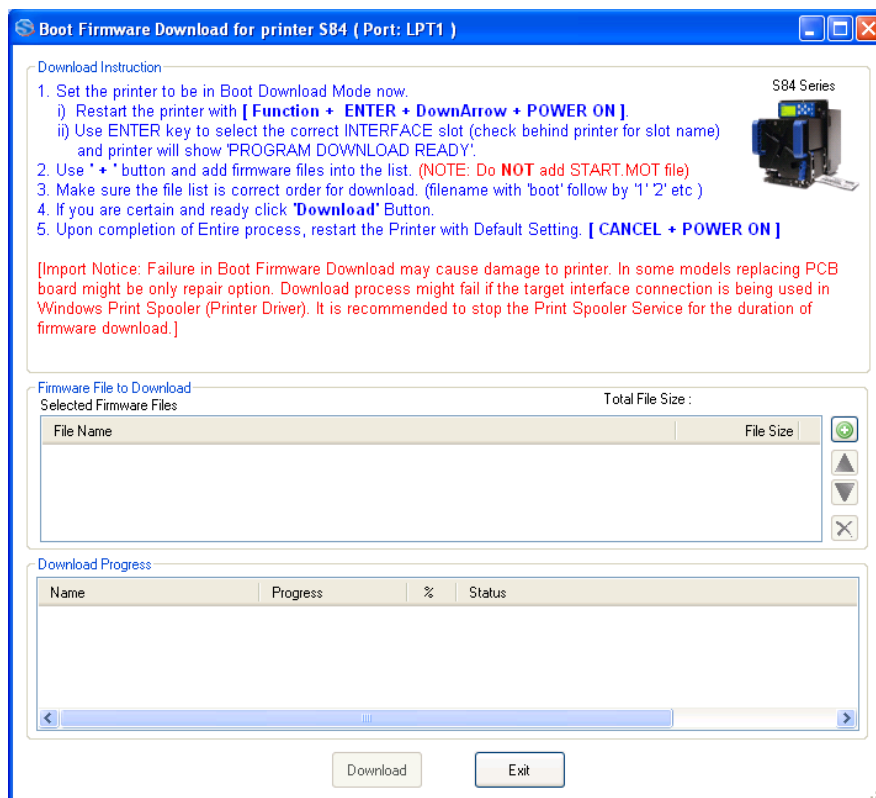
Boot Firmware Download for printer S84 ( Port: LPT1 )

Download Instruction

S84 Series

1. Set the printer to be in Boot Download Mode now.
i) Restart the printer with [ Function + ENTER + DownArrow + POWER ON ].
ii) Use ENTER key to select the correct INTERFACE slot (check behind printer for slot name) and printer will show 'PROGRAM DOWNLOAD READY'.
2. Use ' + ' button and add firmware files into the list. (NOTE: Do NOT add START.MOT file)
3. Make sure the file list is correct order for download. (filename with 'boot' follow by '1' '2' etc )
4. If you are certain and ready click 'Download' Button.
5. Upon completion of Entire process, restart the Printer with Default Setting. [ CANCEL + POWER ON ]

[Import Notice: Failure in Boot Firmware Download may cause damage to printer. In some models replacing PCB board might be only repair option. Download process might fail if the target interface connection is being used in Windows Print Spooler (Printer Driver). It is recommended to stop the Print Spooler Service for the duration of firmware download.]

Firmware File to Download
Selected Firmware Files
Total File Size :

| File Name | File Size |
|---|---|

Download Progress

| Name | Progress | % | Status |
|---|---|---|---|

Download
Exit